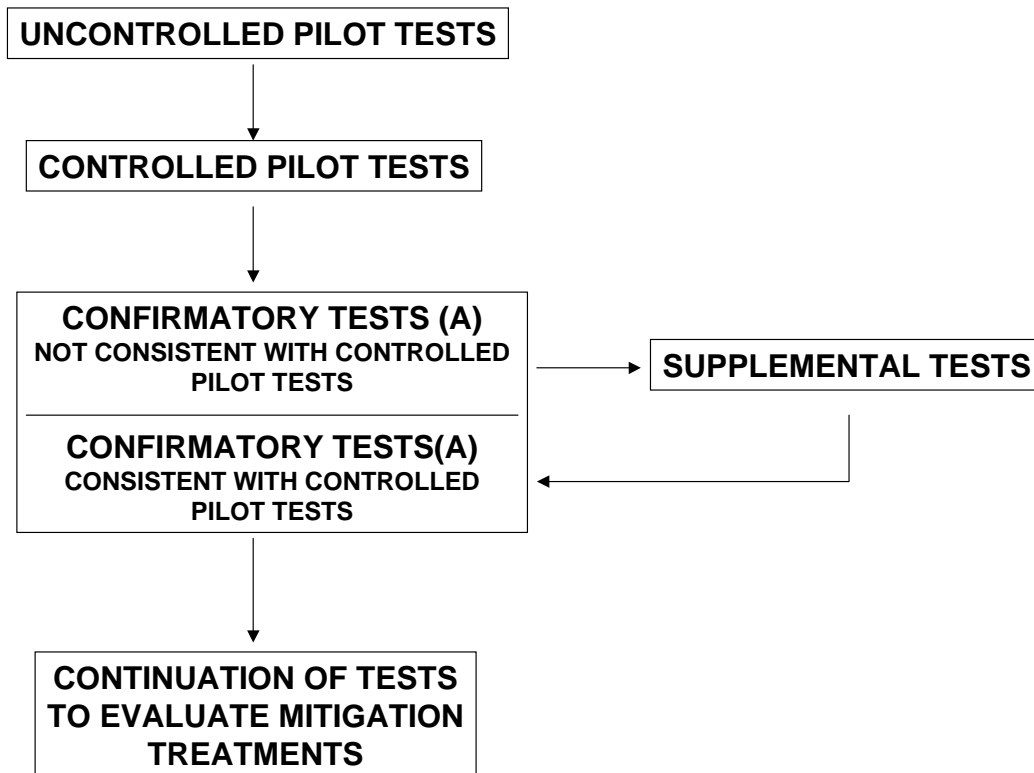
UNCONTROLLED PILOT TESTS

CONTROLLED PILOT TESTS

CONFIRMATORY TESTS (A)
NOT CONSISTENT WITH CONTROLLED PILOT TESTS

SUPPLEMENTAL TESTS

CONFIRMATORY TESTS(A)
CONSISTENT WITH CONTROLLED PILOT TESTS

CONTINUATION OF TESTS TO EVALUATE MITIGATION TREATMENTS